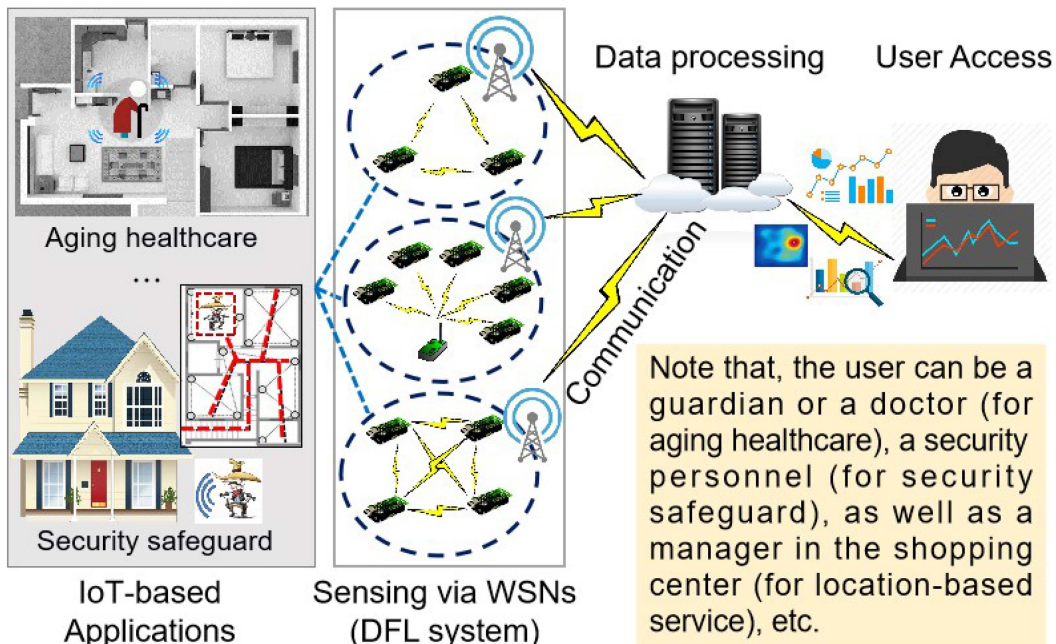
Data processing

User Access

Aging healthcare

...

Security safeguard

IoT-based Applications

Sensing via WSNs (DFL system)

Communication

Note that, the user can be a guardian or a doctor (for aging healthcare), a security personnel (for security safeguard), as well as a manager in the shopping center (for location-based service), etc.